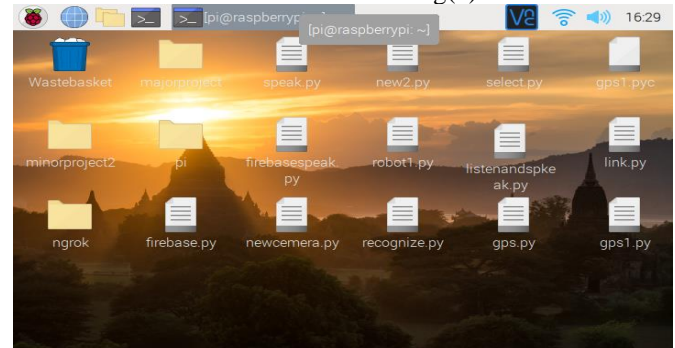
[pi@raspberrypi: ~] [pi@raspberrypi: ~] 16:29

Wastebasket majorproject speak.py new2.py select.py gps1.pyc

minorproject2 pi firebasespeak.py robot1.py listenandspkeak.py link.py

ngrok firebase.py newcemera.py recognize.py gps.py gps1.py